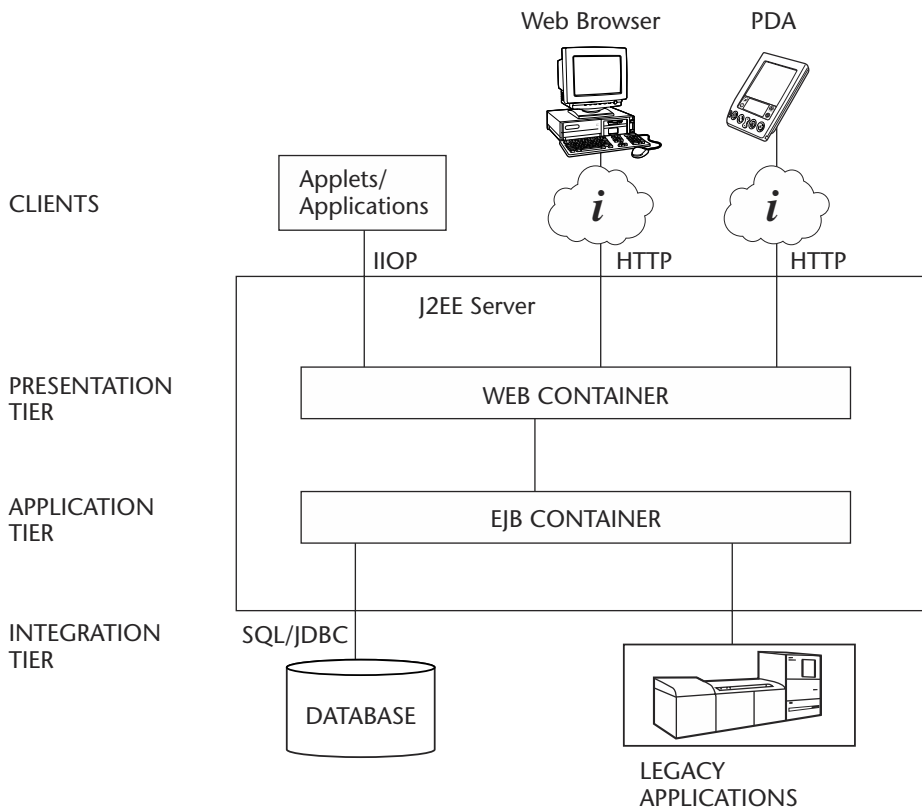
Web Browser

PDA

CLIENTS

Applets/
Applications

*i*

*i*

IIOP

HTTP

HTTP

J2EE Server

PRESENTATION
TIER

WEB CONTAINER

APPLICATION
TIER

EJB CONTAINER

INTEGRATION
TIER

SQL/JDBC

DATABASE

LEGACY
APPLICATIONS